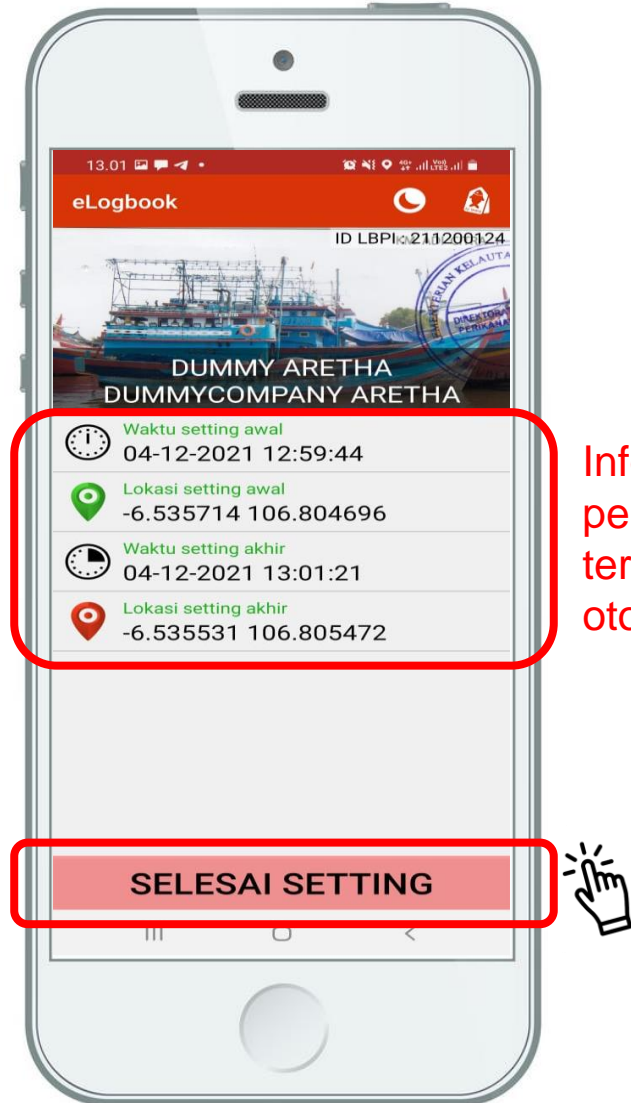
13.01

eLogbook

ID LBPI : 211200124

DUMMY ARETHA
DUMMYCOMPANY ARETHA

Waktu setting awal
04-12-2021 12:59:44

Lokasi setting awal
-6.535714 106.804696

Waktu setting akhir
04-12-2021 13:01:21

Lokasi setting akhir
-6.535531 106.805472

Inf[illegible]
pe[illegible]
ter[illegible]
oto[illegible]

SELESAI SETTING